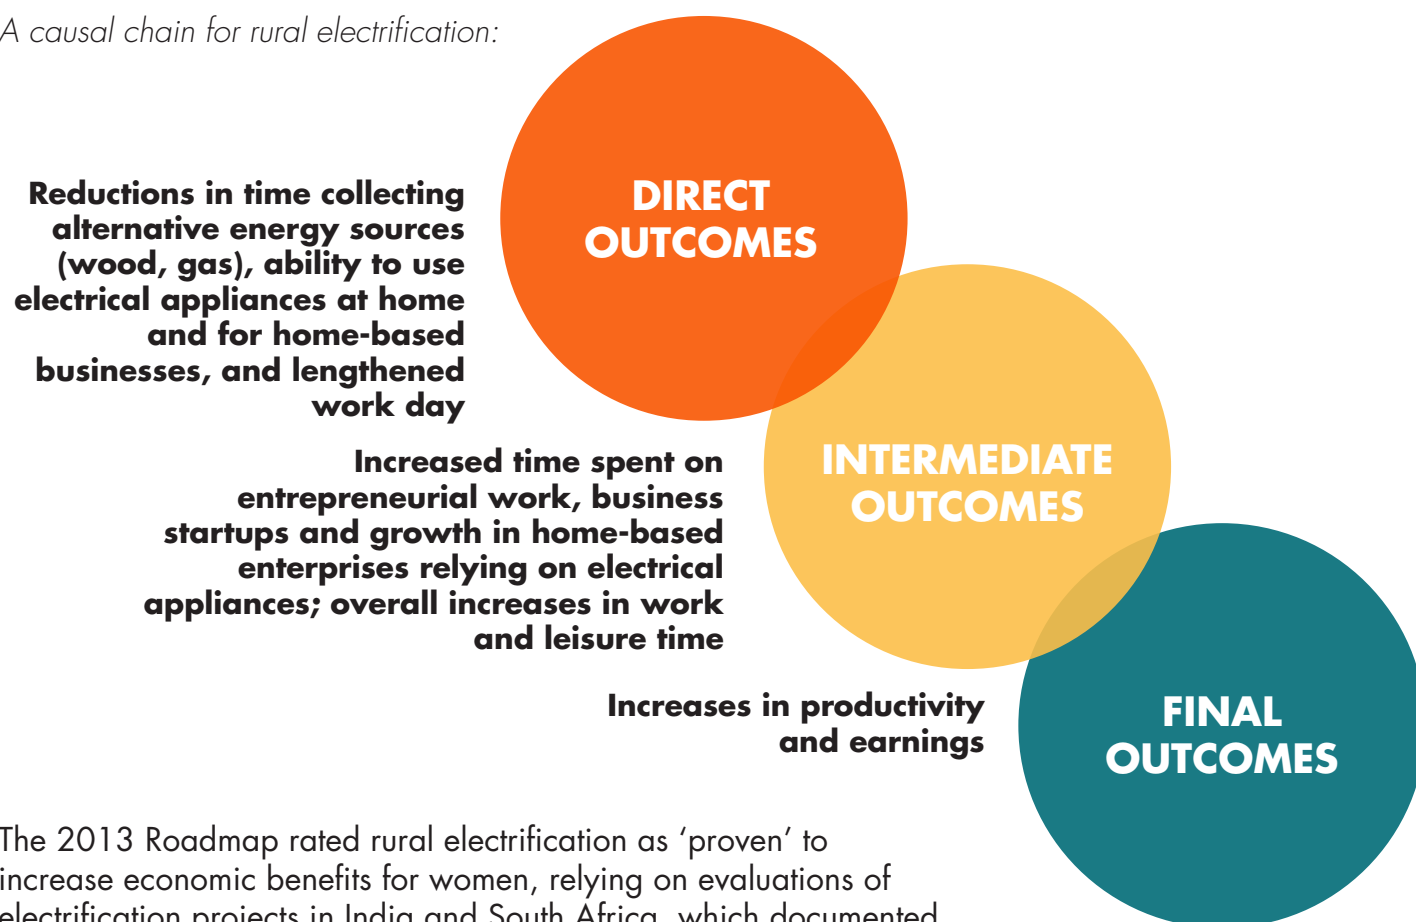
A causal chain for rural electrification:

DIRECT OUTCOMES

Reductions in time collecting alternative energy sources (wood, gas), ability to use electrical appliances at home and for home-based businesses, and lengthened work day

INTERMEDIATE OUTCOMES

Increased time spent on entrepreneurial work, business startups and growth in home-based enterprises relying on electrical appliances; overall increases in work and leisure time

FINAL OUTCOMES

Increases in productivity and earnings

The 2013 Roadmap rated rural electrification as 'proven' to increase economic benefits for women, relying on evaluations of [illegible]